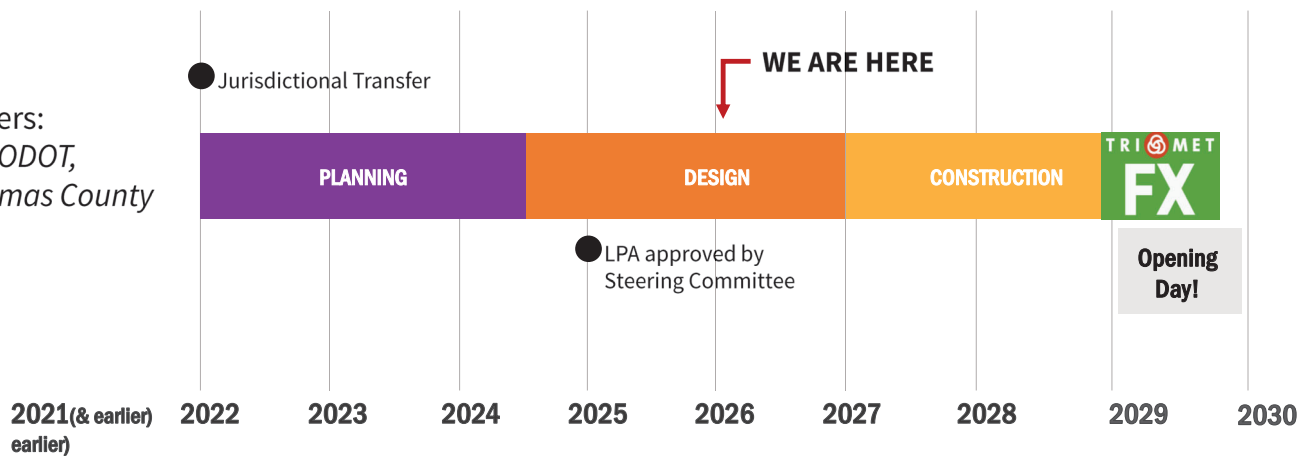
ers:
ODOT,
mas County

Jurisdictional Transfer

WE ARE HERE

PLANNING

DESIGN

CONSTRUCTION

TRI MET
FX

LPA approved by Steering Committee

Opening Day!

2021(& earlier) earlier)

2022

2023

2024

2025

2026

2027

2028

2029

2030